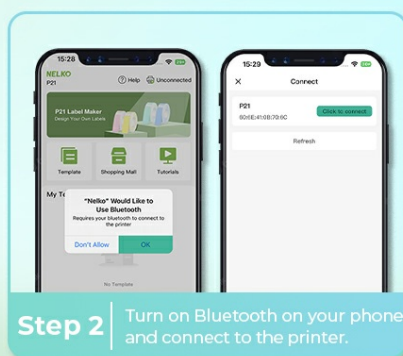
15:28

NELKO
P21

Help
Unconnected

P21 Label Maker
Design Your Own Labels

Template
Shopping Mall
Tutorials

My Te

"Nelko" Would Like to Use Bluetooth
Requires your bluetooth to connect to the printer

Don't Allow
OK

No Template

15:29

Connect

P21
60:6E:41:0B:79:6C
Click to connect

Refresh

Step 2
Turn on Bluetooth on your phone and connect to the printer.